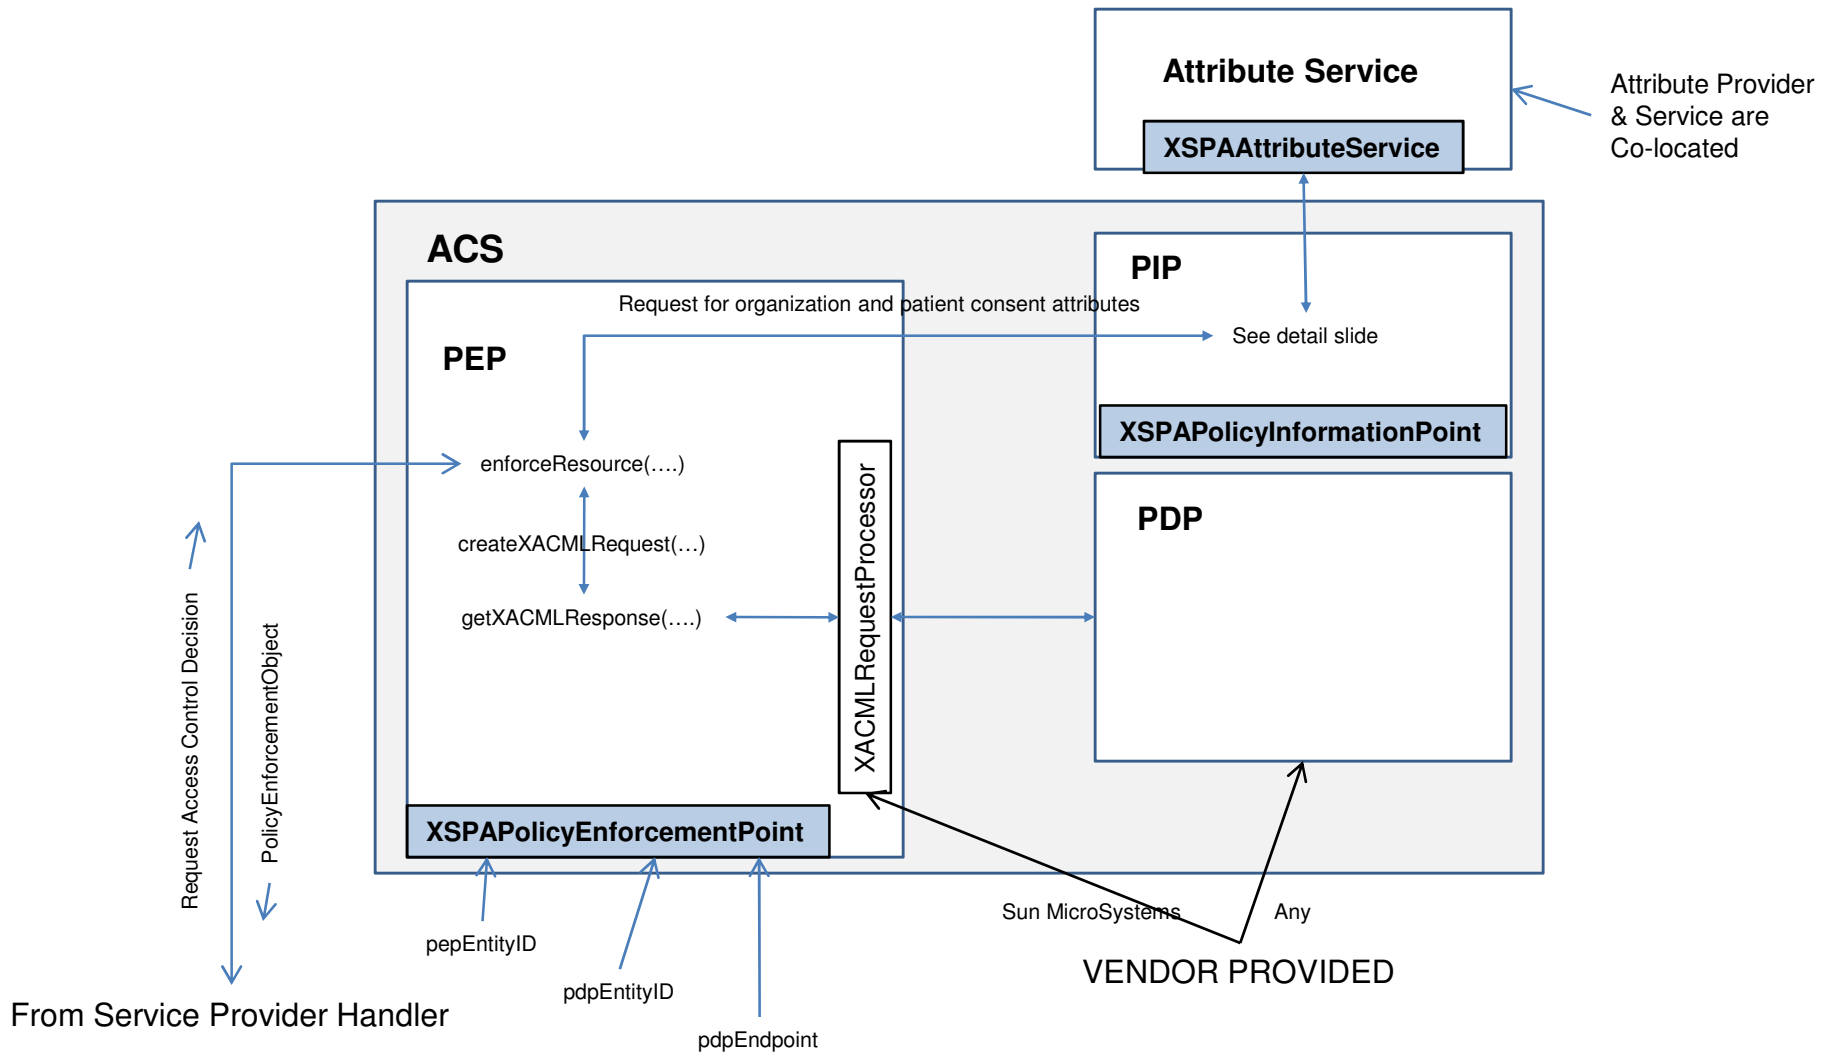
Attribute Service

XSPAAttributeService

Attribute Provider & Service are Co-located

ACS

PIP

Request for organization and patient consent attributes

See detail slide

XSPAPolicyInformationPoint

PEP

enforceResource(….)

createXACMLRequest(…)

getXACMLResponse(….)

XACMLRequestProcessor

PDP

XSPAPolicyEnforcementPoint

Request Access Control Decision

PolicyEnforcementObject

pepEntityID

pdpEntityID

pdpEndpoint

Sun MicroSystems

Any

VENDOR PROVIDED

From Service Provider Handler